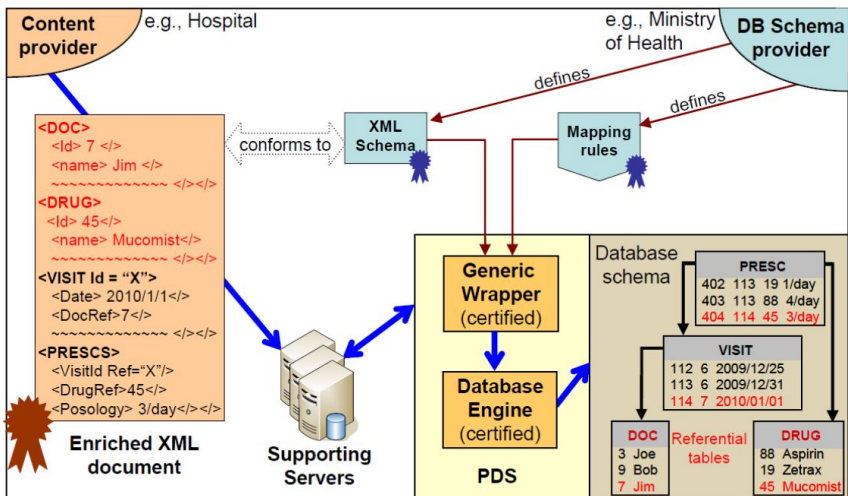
Content provider

e.g., Hospital

e.g., Ministry of Health

DB Schema provider

defines

defines

<DOC>
<Id> 7 </>
<name> Jim </>
~~~~~~~~~~~~~~ </></>
<DRUG>
<Id> 45</>
<name> Mucomist</>
~~~~~~~~~~~~~~ </></>
<VISIT Id = "X">
<Date> 2010/1/1</>
<DocRef>7</>
~~~~~~~~~~~~~~ </></>
<PRESCS>
<VisitId Ref="X"/>
<DrugRef>45</>
<Posology> 3/day</></></>

conforms to

XML Schema

Mapping rules

Enriched XML document

Supporting Servers

Generic Wrapper (certified)

Database Engine (certified)

PDS

Database schema

PRESC

| | | | |
|---|---|---|---|
| 402 | 113 | 19 | 1/day |
| 403 | 113 | 88 | 4/day |
| 404 | 114 | 45 | 3/day |

VISIT

| | | |
|---|---|---|
| 112 | 6 | 2009/12/25 |
| 113 | 6 | 2009/12/31 |
| 114 | 7 | 2010/01/01 |

DOC

| | |
|---|---|
| 3 | Joe |
| 9 | Bob |
| 7 | Jim |

Referential tables

DRUG

| | |
|---|---|
| 88 | Aspirin |
| 19 | Zetrax |
| 45 | Mucomist |